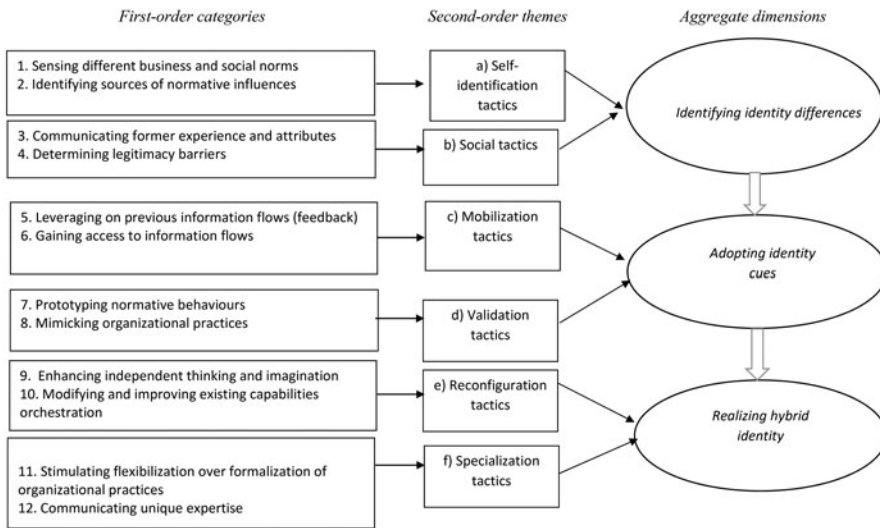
First-order categories

Second-order themes

Aggregate dimensions

1. Sensing different business and social norms
2. Identifying sources of normative influences

a) Self-identification tactics

Identifying identity differences

3. Communicating former experience and attributes
4. Determining legitimacy barriers

b) Social tactics

5. Leveraging on previous information flows (feedback)
6. Gaining access to information flows

c) Mobilization tactics

Adopting identity cues

7. Prototyping normative behaviours
8. Mimicking organizational practices

d) Validation tactics

9. Enhancing independent thinking and imagination
10. Modifying and improving existing capabilities orchestration

e) Reconfiguration tactics

Realizing hybrid identity

11. Stimulating flexibilization over formalization of organizational practices
12. Communicating unique expertise

f) Specialization tactics